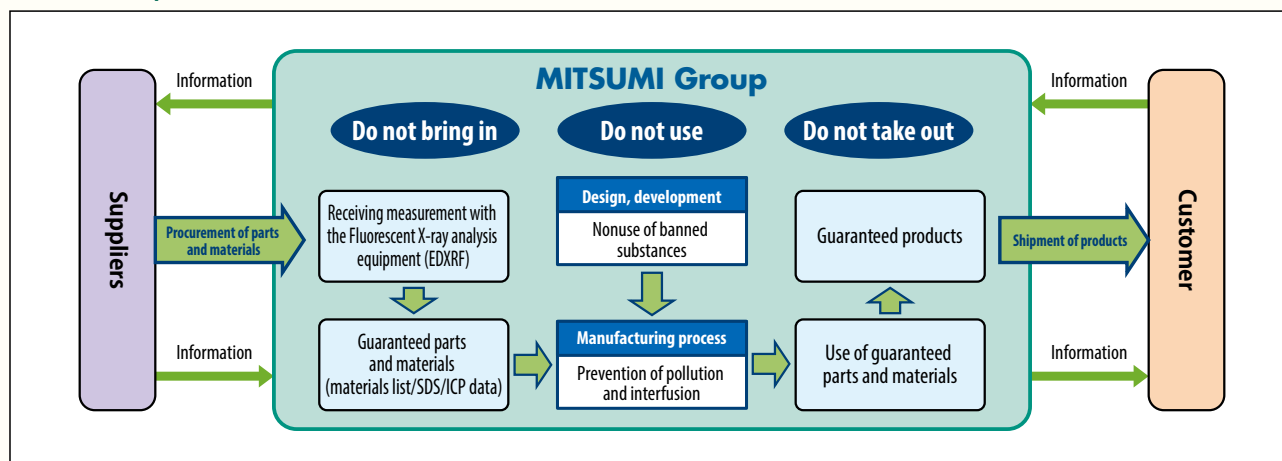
MITSUMI Group

Information

Information

Suppliers

Customer

Do not bring in

Do not use

Do not take out

Procurement of parts and materials

Receiving measurement with the Fluorescent X-ray analysis equipment (EDXRF)

Design, development

Nonuse of banned substances

Guaranteed products

Shipment of products

Information

Guaranteed parts and materials (materials list/SDS/ICP data)

Manufacturing process

Prevention of pollution and interfusion

Use of guaranteed parts and materials

Information